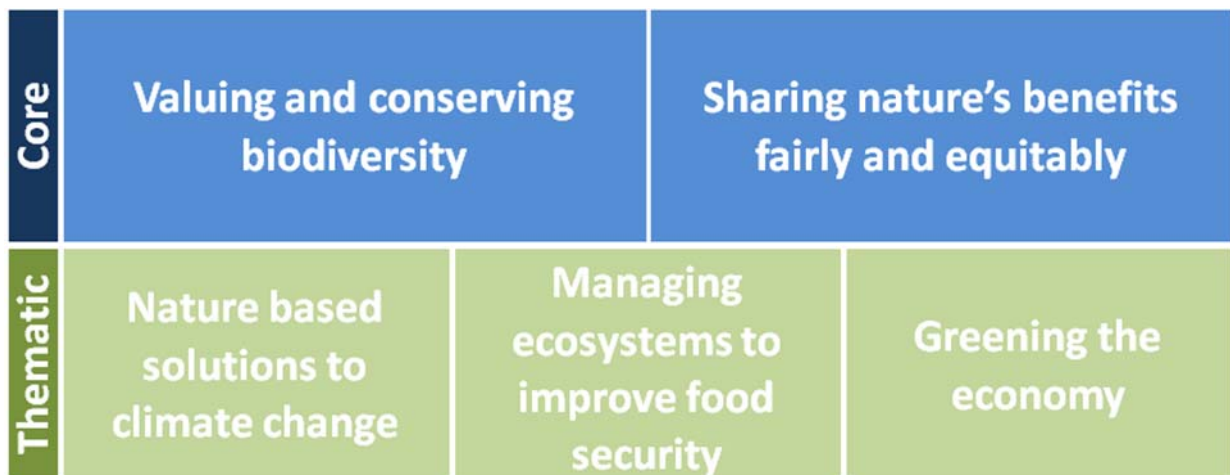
Core

Valuing and conserving biodiversity

Sharing nature's benefits fairly and equitably

Thematic

Nature based solutions to climate change

Managing ecosystems to improve food security

Greening the economy